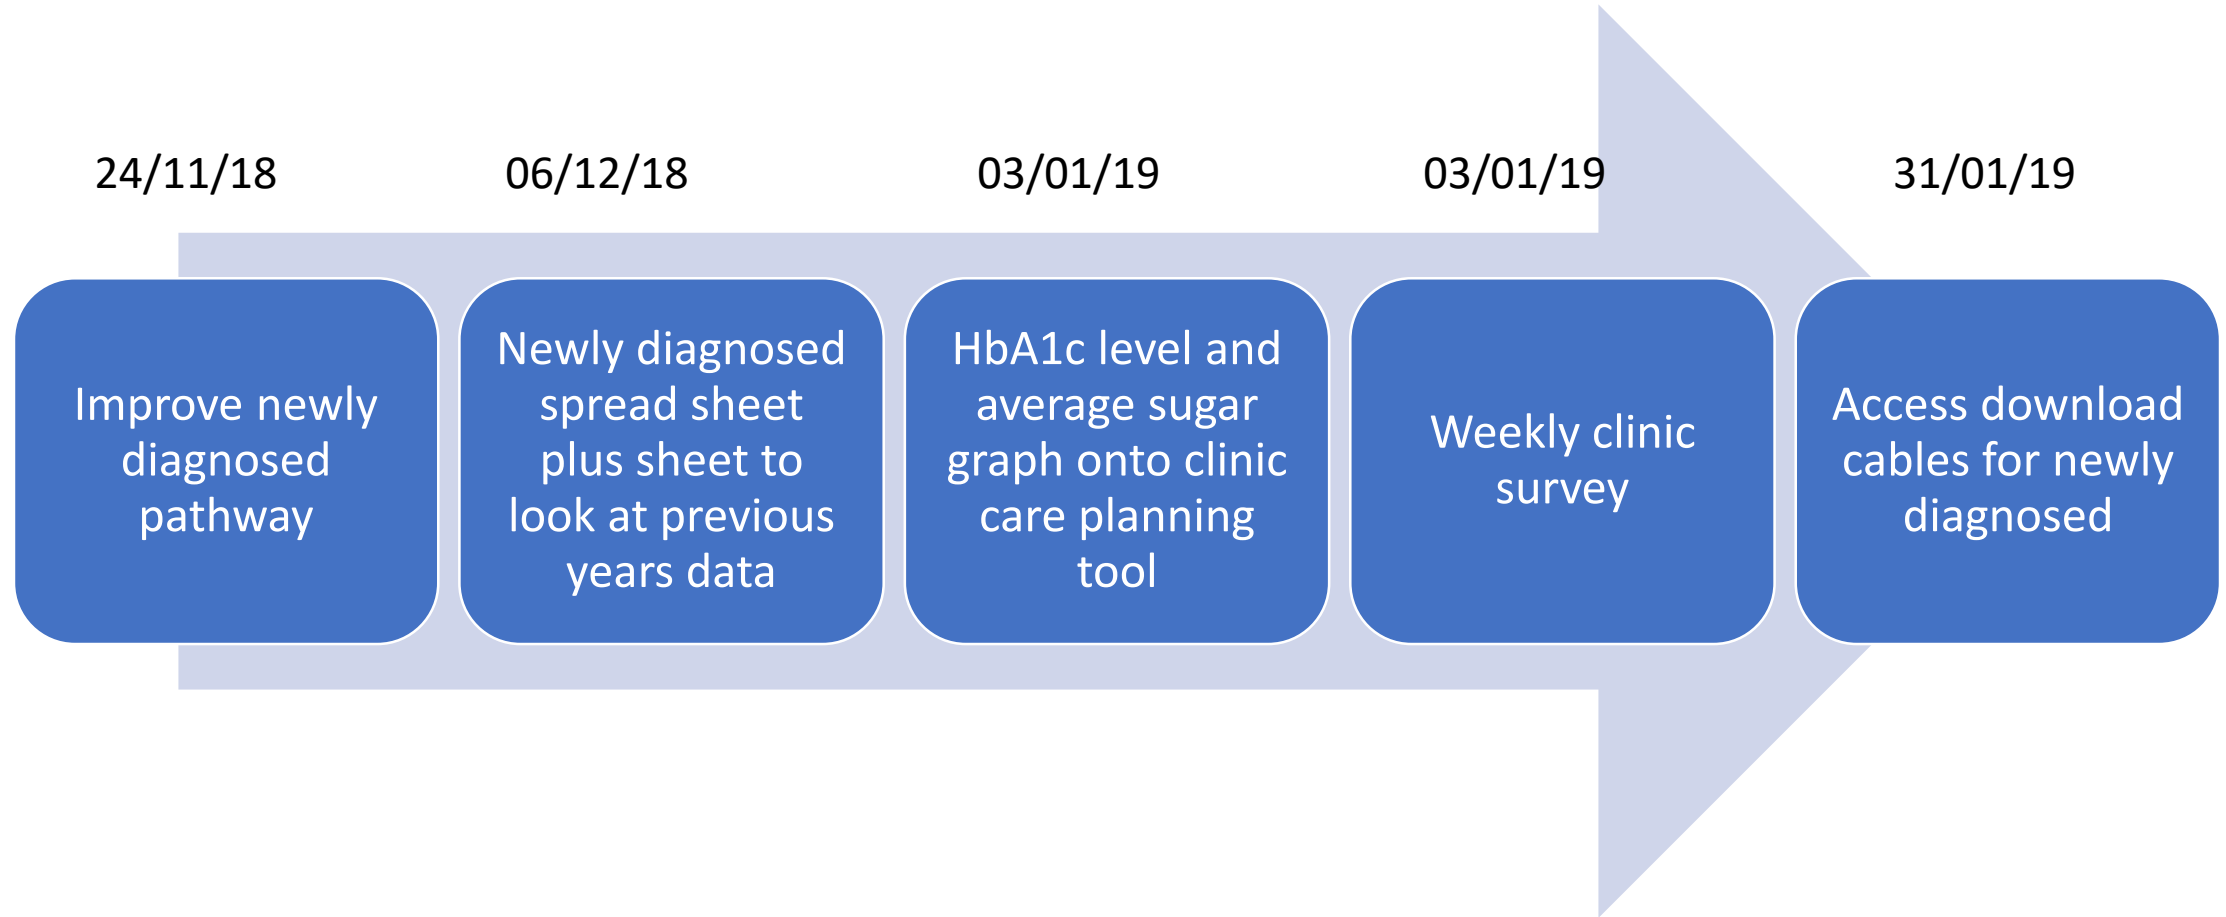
24/11/18

Improve newly diagnosed pathway

06/12/18

Newly diagnosed spread sheet plus sheet to look at previous years data

03/01/19

HbA1c level and average sugar graph onto clinic care planning tool

03/01/19

Weekly clinic survey

31/01/19

Access download cables for newly diagnosed